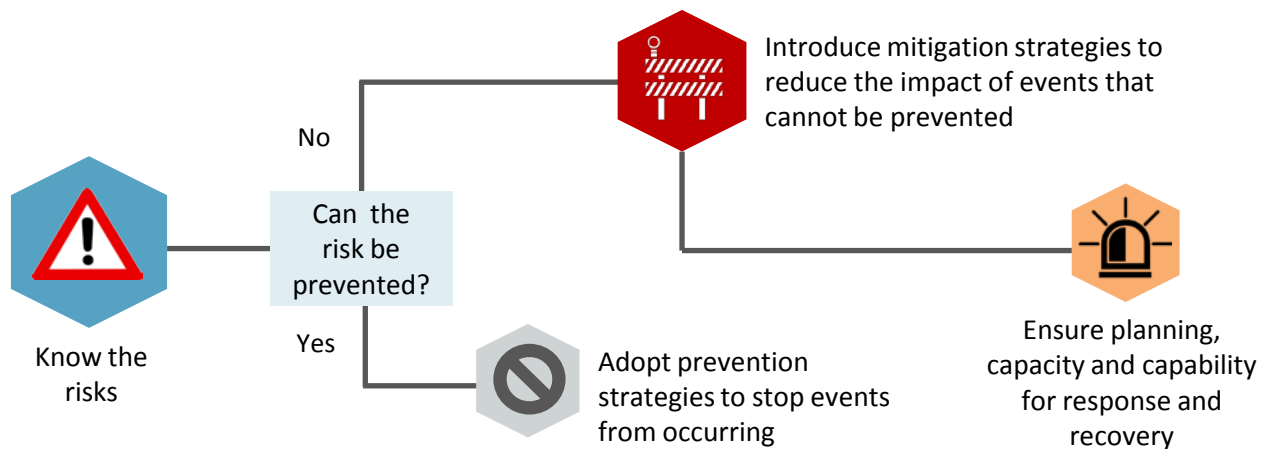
Introduce mitigation strategies to reduce the impact of events that cannot be prevented

No

Can the risk be prevented?

Know the risks

Yes

Adopt prevention strategies to stop events from occurring

Ensure planning, capacity and capability for response and recovery